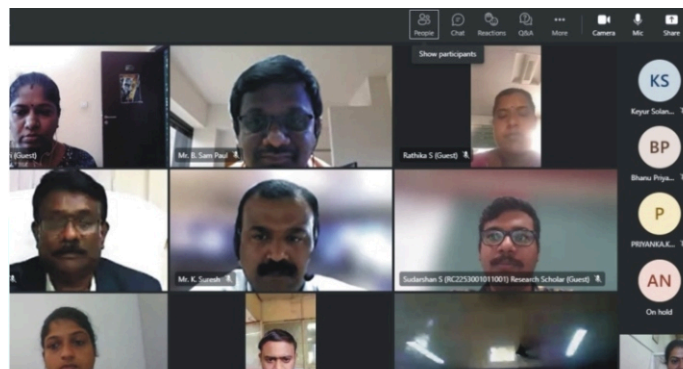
People Chat Reactions Q&A More Camera Mic Share

Show participants

i (Guest)

Mr. E. Sam Paul

Rathika S (Guest)

Mr. K. Suresh

Sudarshan S (RC2253001011001) Research Scholar (Guest)

KS
Keyur Solan...

BP
Bhanu Priya...

P
PRIYANKA.K...

AN
On hold